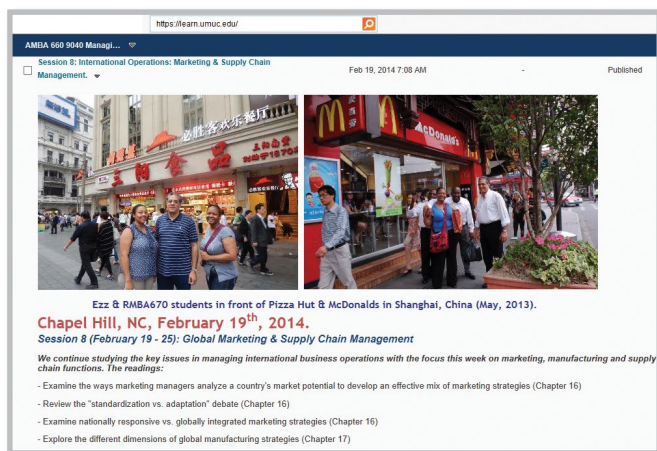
https://learn.umuc.edu/

AMBA 660 9040 Managi...

Session 8: International Operations: Marketing & Supply Chain Management.

Feb 19, 2014 7:08 AM

-

Published

必胜客欢乐餐厅

McDonald's

Ezz & RMBA670 students in front of Pizza Hut & McDonalds in Shanghai, China (May, 2013).

Chapel Hill, NC, February 19$^{th}$, 2014.

Session 8 (February 19 - 25): Global Marketing & Supply Chain Management

We continue studying the key issues in managing international business operations with the focus this week on marketing, manufacturing and supply chain functions. The readings:

- Examine the ways marketing managers analyze a country's market potential to develop an effective mix of marketing strategies (Chapter 16)

- Review the "standardization vs. adaptation" debate (Chapter 16)

- Examine nationally responsive vs. globally integrated marketing strategies (Chapter 16)

- Explore the different dimensions of global manufacturing strategies (Chapter 17)